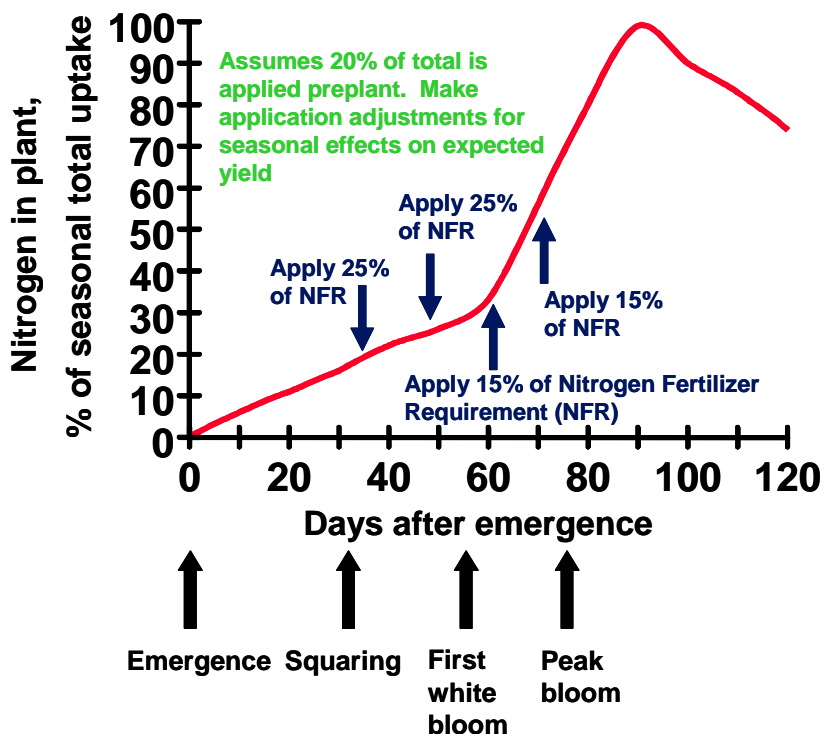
Nitrogen in plant, % of seasonal total uptake

100
90
80
70
60
50
40
30
20
10
0

Assumes 20% of total is applied preplant. Make application adjustments for seasonal effects on expected yield

Apply 25% of NFR

Apply 25% of NFR

Apply 15% of NFR

Apply 15% of Nitrogen Fertilizer Requirement (NFR)

0 20 40 60 80 100 120

Days after emergence

Emergence Squaring First white bloom Peak bloom